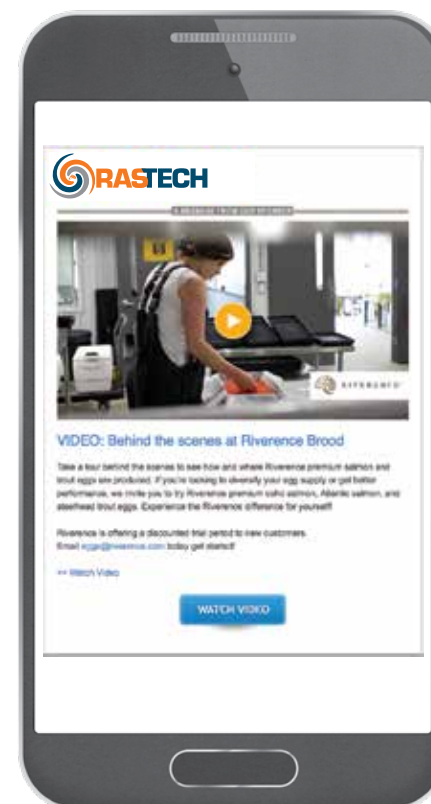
RASTECH

A MESSAGE FROM OUR SPONSOR

RIVERENCE

VIDEO: Behind the scenes at Riverence Brood

Take a tour behind the scenes to see how and where Riverence premium salmon and trout eggs are produced. If you're looking to diversify your egg supply or get better performance, we invite you to try Riverence premium coho salmon, Atlantic salmon, and steelhead trout eggs. Experience the Riverence difference for yourself!

Riverence is offering a discounted trial period to new customers. Email eggs@riverence.com today get started!

>> Watch Video

WATCH VIDEO